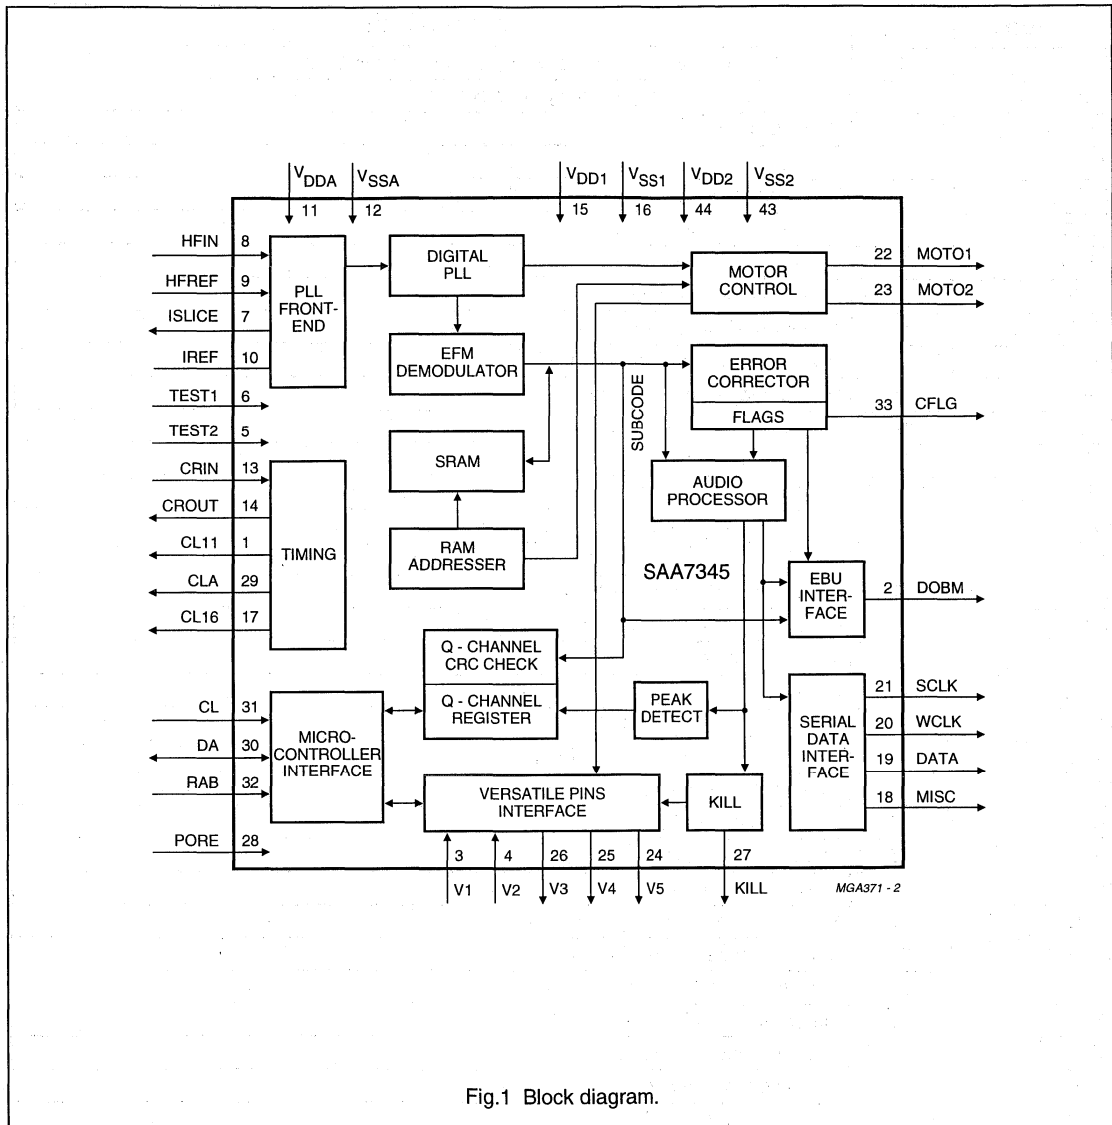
$V_{DDA}$ 11
$V_{SSA}$ 12
$V_{DD1}$ 15
$V_{SS1}$ 16
$V_{DD2}$ 44
$V_{SS2}$ 43

HFIN 8
HFREF 9
ISLICE 7
IREF 10
TEST1 6
TEST2 5
CRIN 13
CROUT 14
CL11 1
CLA 29
CL16 17
CL 31
DA 30
RAB 32
PORE 28

PLL FRONT-END

DIGITAL PLL

EFM DEMODULATOR

SRAM

RAM ADDRESSER

TIMING

MOTOR CONTROL

ERROR CORRECTOR

FLAGS

SUBCODE

AUDIO PROCESSOR

SAA7345

EBU INTER-FACE

Q - CHANNEL CRC CHECK

Q - CHANNEL REGISTER

PEAK DETECT

SERIAL DATA INTER-FACE

MICRO-CONTROLLER INTERFACE

VERSATILE PINS INTERFACE

KILL

22 MOTO1
23 MOTO2
33 CFLG
2 DOBM
21 SCLK
20 WCLK
19 DATA
18 MISC

3 V1
4 V2
26 V3
25 V4
24 V5
27 KILL

MGA371 - 2

Fig.1 Block diagram.